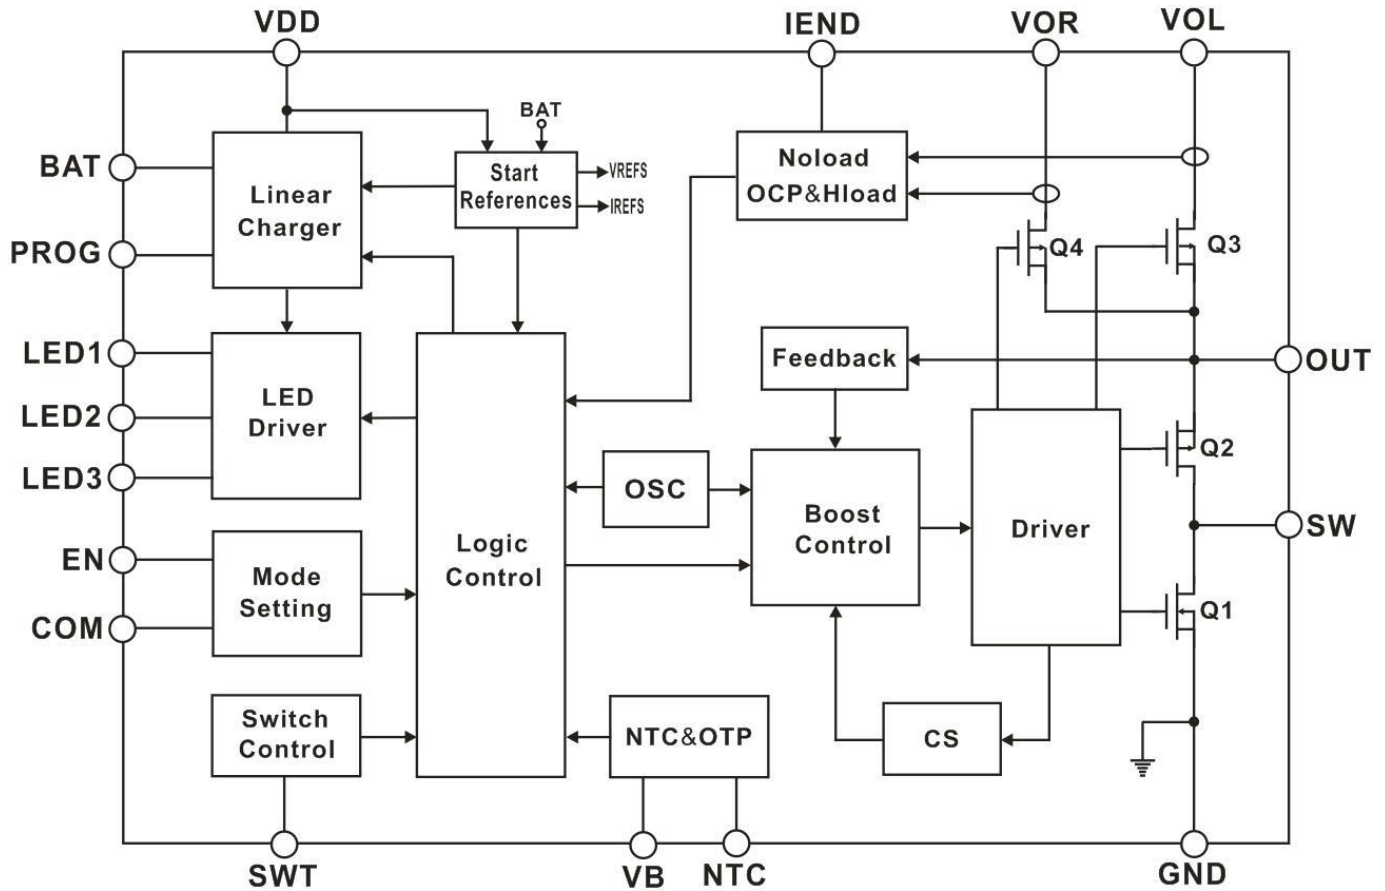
VDD
IEND
VOR
VOL
BAT
BAT
Linear Charger
Start References
VREFS
IREFS
Noload OCP&Hload
PROG
Q4
Q3
LED1
LED Driver
Feedback
OUT
LED2
LED3
Q2
OSC
Boost Control
Driver
SW
Logic Control
EN
Mode Setting
COM
Q1
Switch Control
NTC&OTP
CS
SWT
VB
NTC
GND